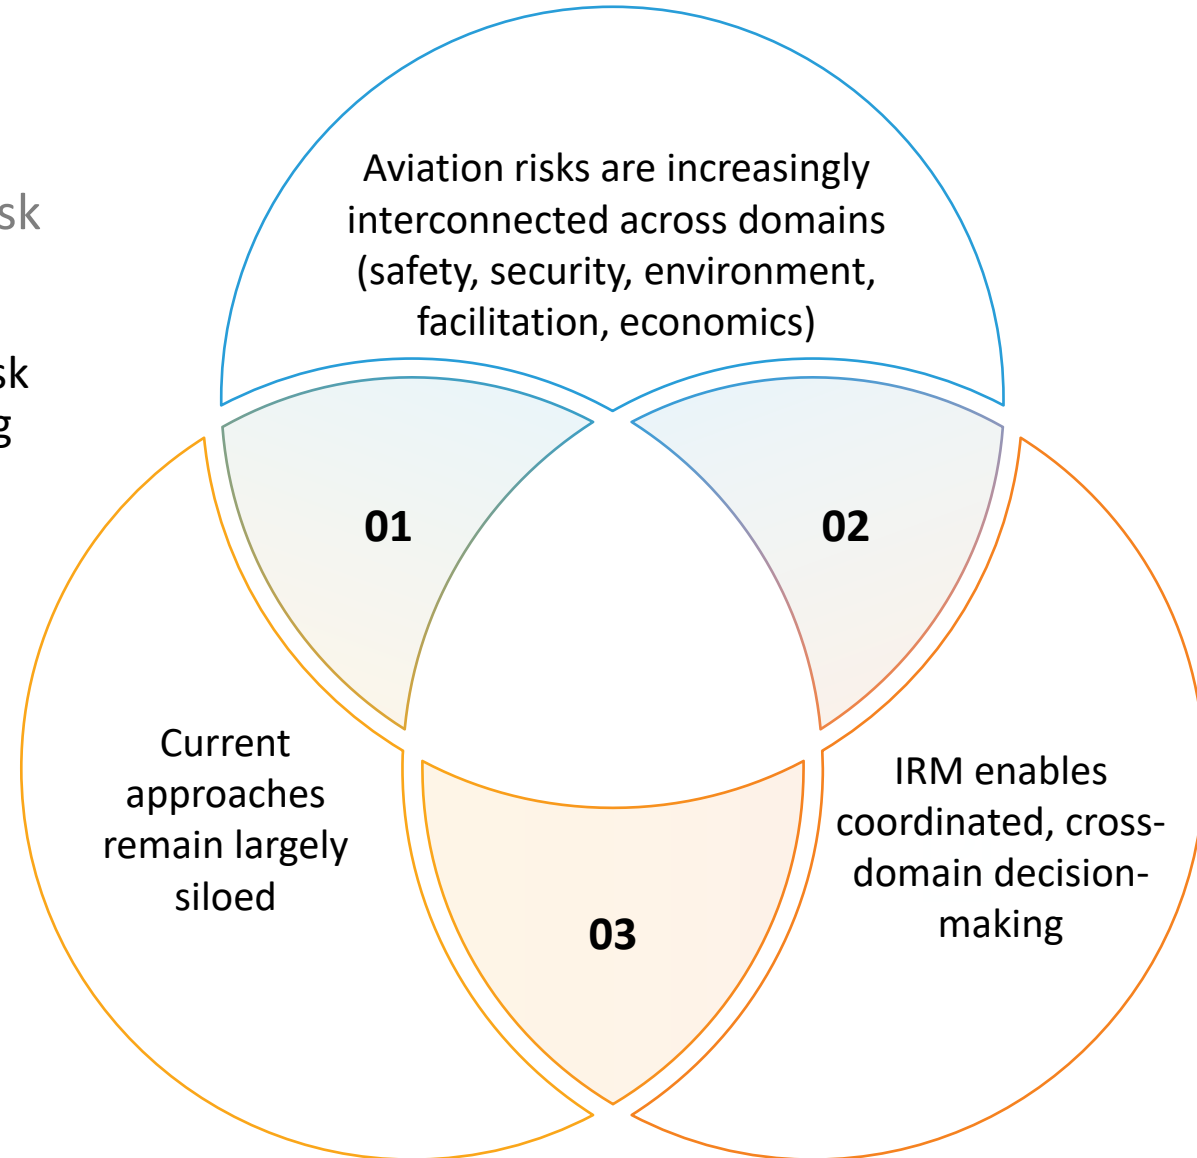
sk

sk
g

Aviation risks are increasingly interconnected across domains (safety, security, environment, facilitation, economics)

01

02

Current approaches remain largely siloed

IRM enables coordinated, cross-domain decision-making

03